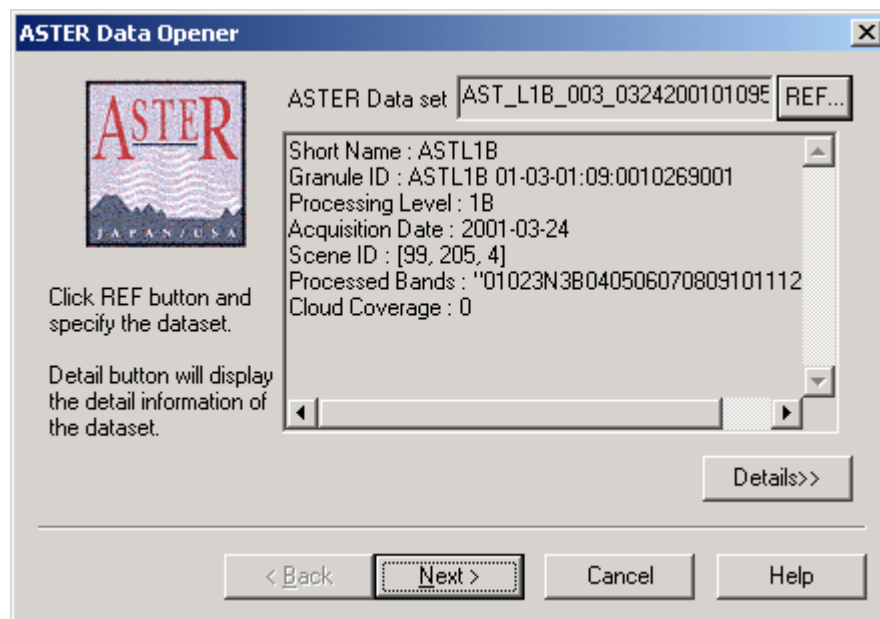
ASTER Data Opener

ASTER

JAPAN/USA

ASTER Data set AST_L1B_003_032420010109E REF...

Short Name : ASTL1B
Granule ID : ASTL1B 01-03-01:09:0010269001
Processing Level : 1B
Acquisition Date : 2001-03-24
Scene ID : [99, 205, 4]
Processed Bands : "01023N3B0405060708091011112
Cloud Coverage : 0

Click REF button and specify the dataset.

Detail button will display the detail information of the dataset.

Details>>

< Back Next > Cancel Help